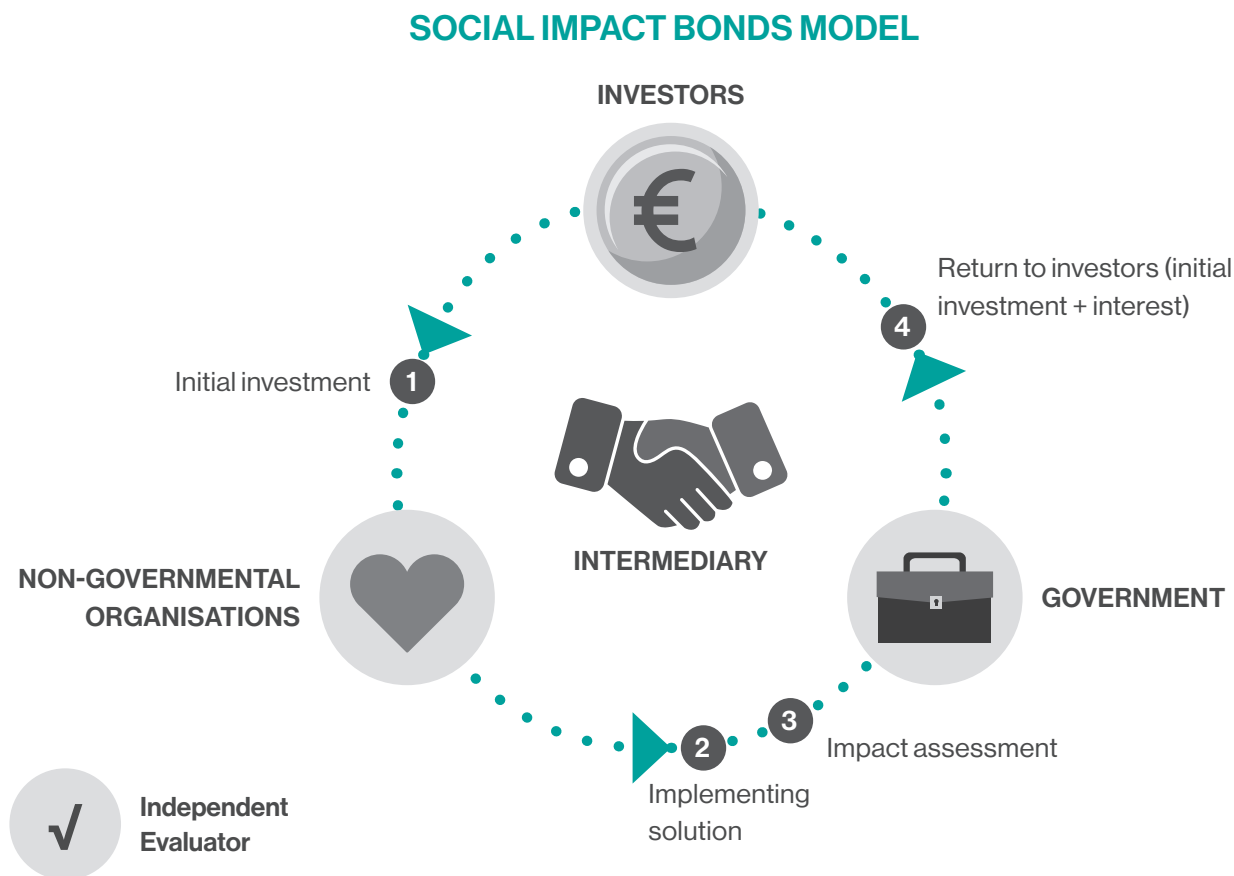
SOCIAL IMPACT BONDS MODEL

INVESTORS

€

Return to investors (initial investment + interest)

4

Initial investment

1

INTERMEDIARY

NON-GOVERNMENTAL ORGANISATIONS

GOVERNMENT

3

Impact assessment

2

Implementing solution

√

Independent Evaluator